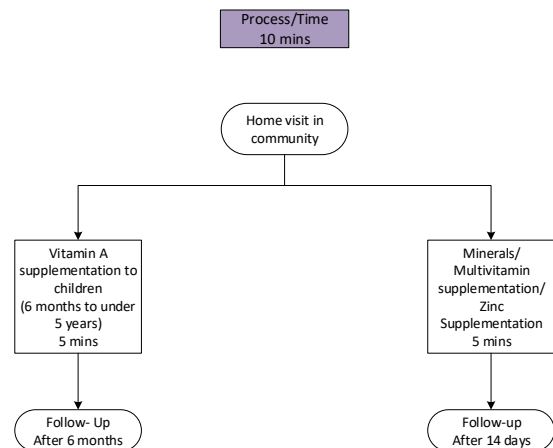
Process/Time
10 mins

Home visit in community

Vitamin A supplementation to children (6 months to under 5 years)
5 mins

Minerals/ Multivitamin supplementation/ Zinc Supplementation
5 mins

Follow- Up
After 6 months

Follow-up
After 14 days